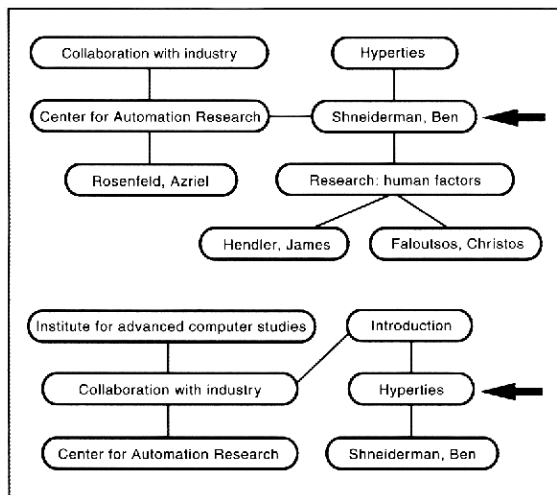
Collaboration with industry

Hyperties

Center for Automation Research

Shneiderman, Ben

Rosenfeld, Azriel

Research: human factors

Hendler, James

Faloutsos, Christos

Institute for advanced computer studies

Introduction

Collaboration with industry

Hyperties

Center for Automation Research

Shneiderman, Ben